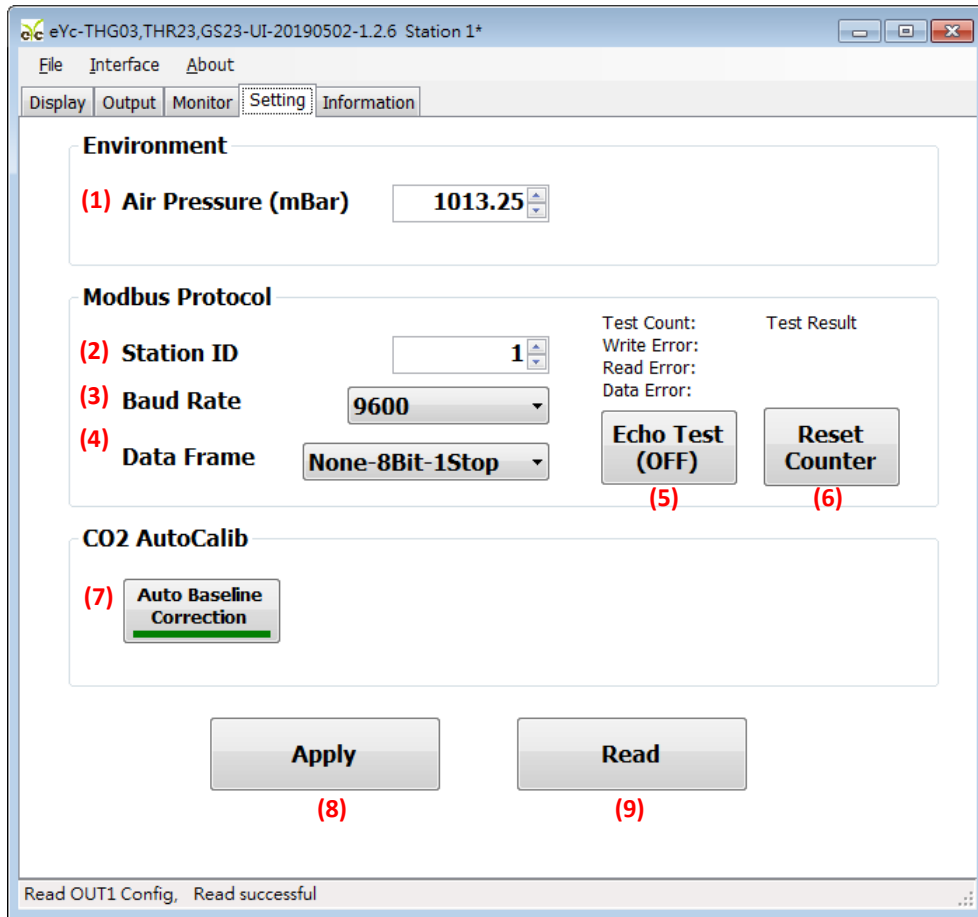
eYc-THG03,THR23,GS23-UI-20190502-1.2.6 Station 1*

File Interface About

Display Output Monitor Setting Information

Environment

(1) Air Pressure (mBar) 1013.25

Modbus Protocol

(2) Station ID 1

(3) Baud Rate 9600

(4) Data Frame None-8Bit-1Stop

Test Count: Test Result
Write Error:
Read Error:
Data Error:

Echo Test (OFF)
(5)

Reset Counter
(6)

CO2 AutoCalib

(7) Auto Baseline Correction

Apply
(8)

Read
(9)

Read OUT1 Config, Read successful